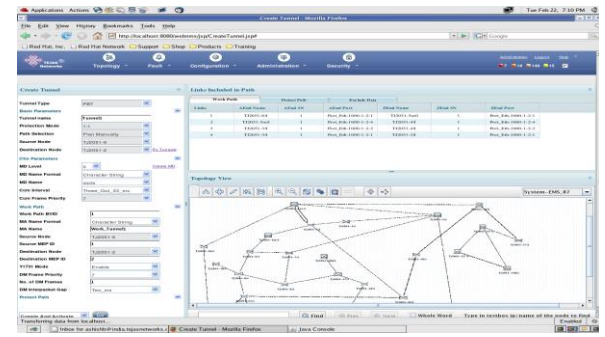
Applications Actions
Tue Feb 22, 7:10 PM
Create Tunnel - Mozilla Firefox
File Edit View History Bookmarks Tools Help
http://localhost:8080/webnms/jsp/CreateTunnel.jsp
Google
Red Hat, Inc. Red Hat Network Support Shop Products Training
Topology Fault Configuration Administration Security
Create Tunnel
Tunnel Type
Basic Parameters
Tunnel name Tunnel1
Protection Mode
Path Selection
Source Node
Destination Node
Cfm Parameters
MD Level
MD Name Format Character String
MD Name
Ccm Interval
Ccm Frame Priority
Work Path
Work Path BVID
MA Name Format Character String
MA Name Work_Tunnel1
Source Node
Source MEP ID
Destination Node
Destination MEP ID
Y1731 Mode Enable
DM Frame Priority
No. of DM Frames
DM Interpacket Gap
Protect Path
Links Included in Path
Work Path
Protect Path
Exclude Path
Topology View
System - EMS_R7
Create And Activate
Transferring data from localhost...
Find
Whole Word
Inbox for
Create Tunnel - Mozilla Firefox
Java Console